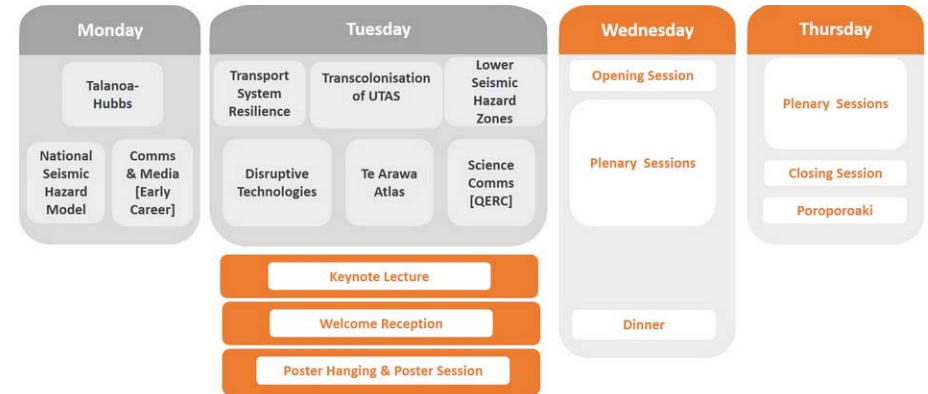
Monday

Talanoa-Hubbs

National Seismic Hazard Model

Comms & Media [Early Career]

Tuesday

Transport System Resilience

Transcolonisation of UTAS

Lower Seismic Hazard Zones

Disruptive Technologies

Te Arawa Atlas

Science Comms [QERC]

Keynote Lecture

Welcome Reception

Poster Hanging & Poster Session

Wednesday

Opening Session

Plenary Sessions

Dinner

Thursday

Plenary Sessions

Closing Session

Poroporoaki